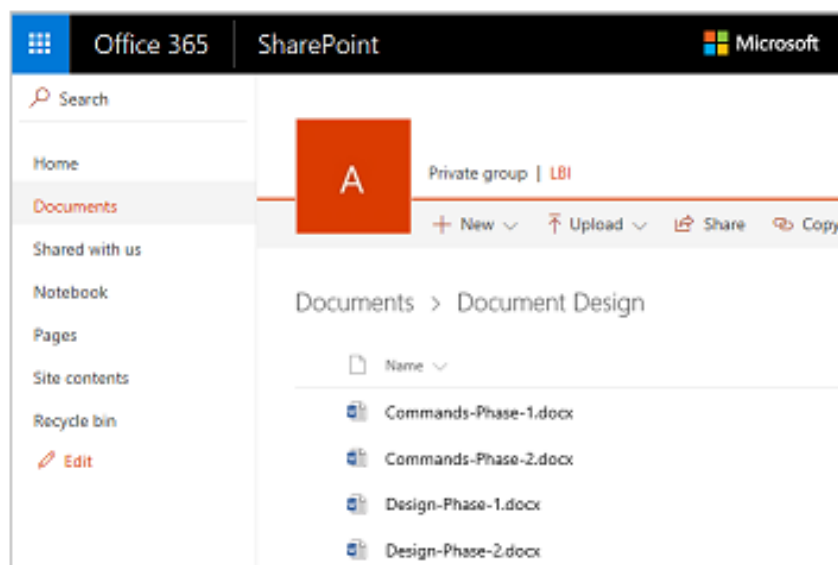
Office 365 SharePoint Microsoft

Search

Home

Documents

Shared with us

Notebook

Pages

Site contents

Recycle bin

Edit

A

Private group | LBI

New Upload Share Copy

Documents > Document Design

Name

Commands-Phase-1.docx

Commands-Phase-2.docx

Design-Phase-1.docx

Design-Phase-2.docx